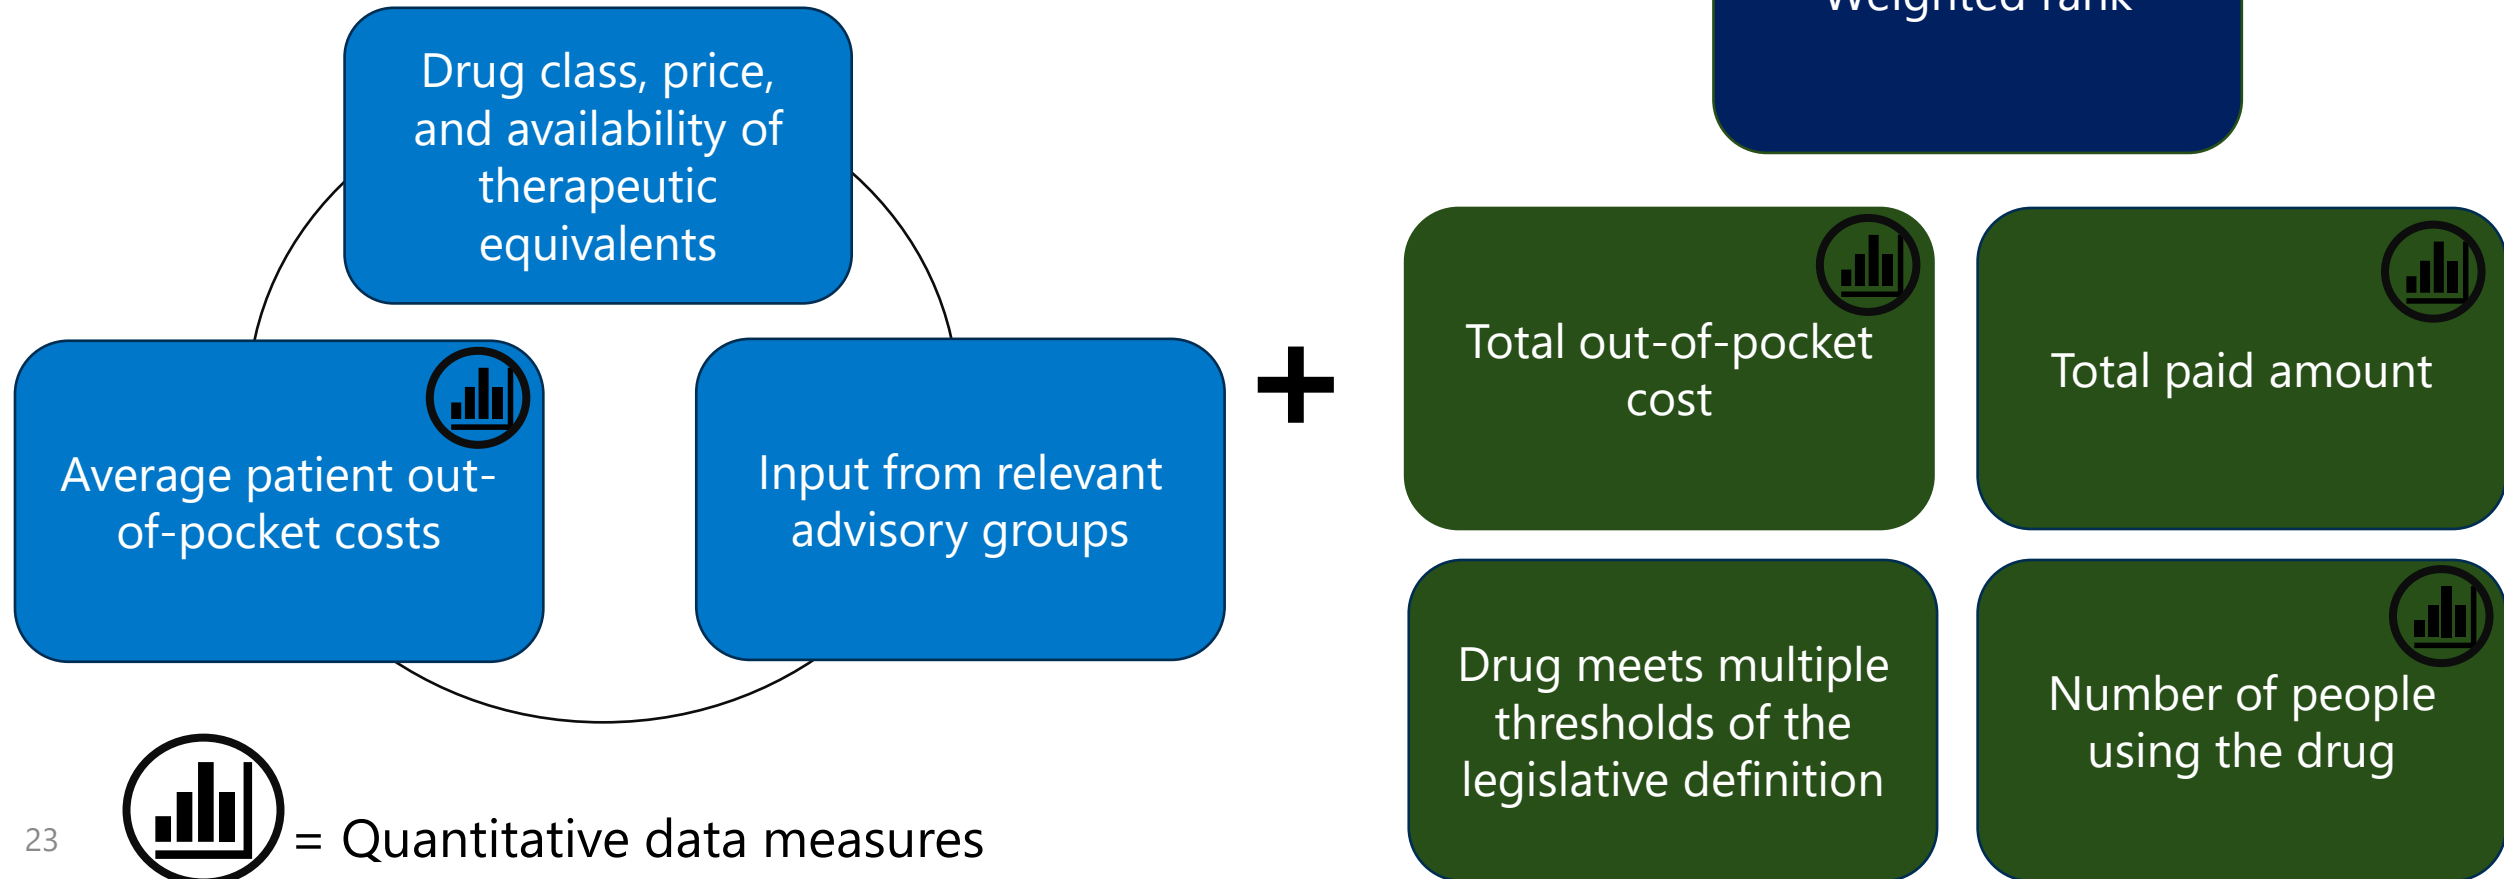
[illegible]

Drug class, price, and availability of therapeutic equivalents

Average patient out-of-pocket costs

Input from relevant advisory groups

+

Total out-of-pocket cost

Total paid amount

Drug meets multiple thresholds of the legislative definition

Number of people using the drug

23

= Quantitative data measures